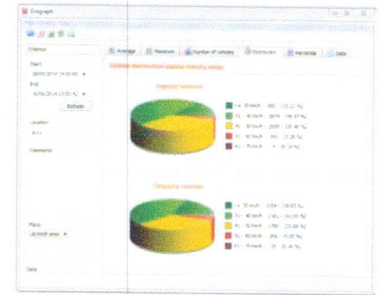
Evograph

Criterion

Start
28/06/2014 17:00:00

End
30/06/2014 17:00:00

Refresh

Location

Comments

Place

Data

Average | Maximum | Number of vehicles | Distribution | Percentile | Data

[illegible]

Outgoing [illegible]

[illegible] 30 km/h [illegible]
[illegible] 40 km/h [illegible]
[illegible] 50 km/h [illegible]
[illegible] 60 km/h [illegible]
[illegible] 70 km/h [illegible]

Outgoing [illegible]

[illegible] 30 km/h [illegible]
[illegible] 40 km/h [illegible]
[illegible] 50 km/h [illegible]
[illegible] 60 km/h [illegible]
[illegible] 70 km/h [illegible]